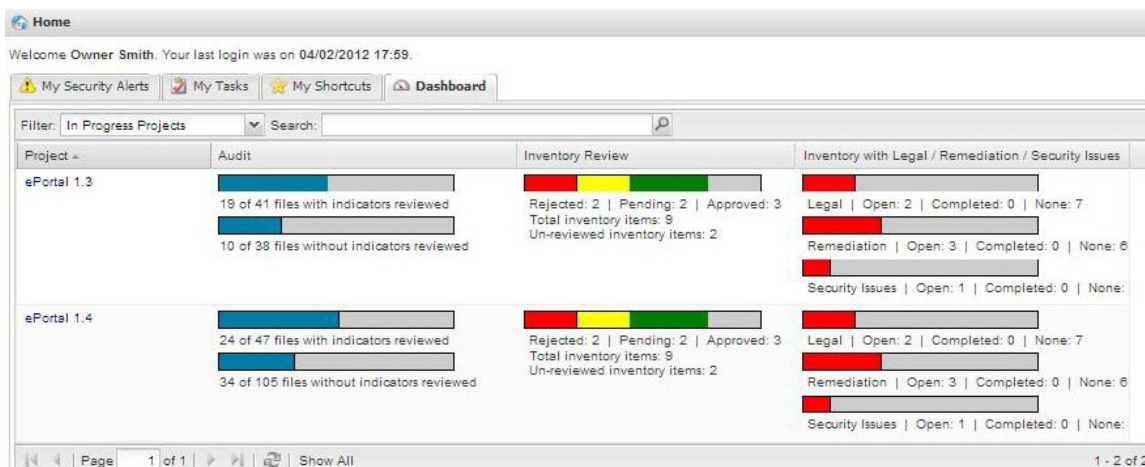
Home

Welcome Owner Smith. Your last login was on 04/02/2012 17:59.

My Security Alerts | My Tasks | My Shortcuts | Dashboard

Filter: In Progress Projects Search:

| Project | Audit | Inventory Review | Inventory with Legal / Remediation / Security Issues |
|---|---|---|---|
| ePortal 1.3 | 19 of 41 files with indicators reviewed<br>10 of 38 files without indicators reviewed | Rejected: 2 \| Pending: 2 \| Approved: 3<br>Total inventory items: 9<br>Un-reviewed inventory items: 2 | Legal \| Open: 2 \| Completed: 0 \| None: 7<br>Remediation \| Open: 3 \| Completed: 0 \| None: 6<br>Security Issues \| Open: 1 \| Completed: 0 \| None: |
| ePortal 1.4 | 24 of 47 files with indicators reviewed<br>34 of 105 files without indicators reviewed | Rejected: 2 \| Pending: 2 \| Approved: 3<br>Total inventory items: 9<br>Un-reviewed inventory items: 2 | Legal \| Open: 2 \| Completed: 0 \| None: 7<br>Remediation \| Open: 3 \| Completed: 0 \| None: 6<br>Security Issues \| Open: 1 \| Completed: 0 \| None: |

Page 1 of 1 | Show All 1 - 2 of 2